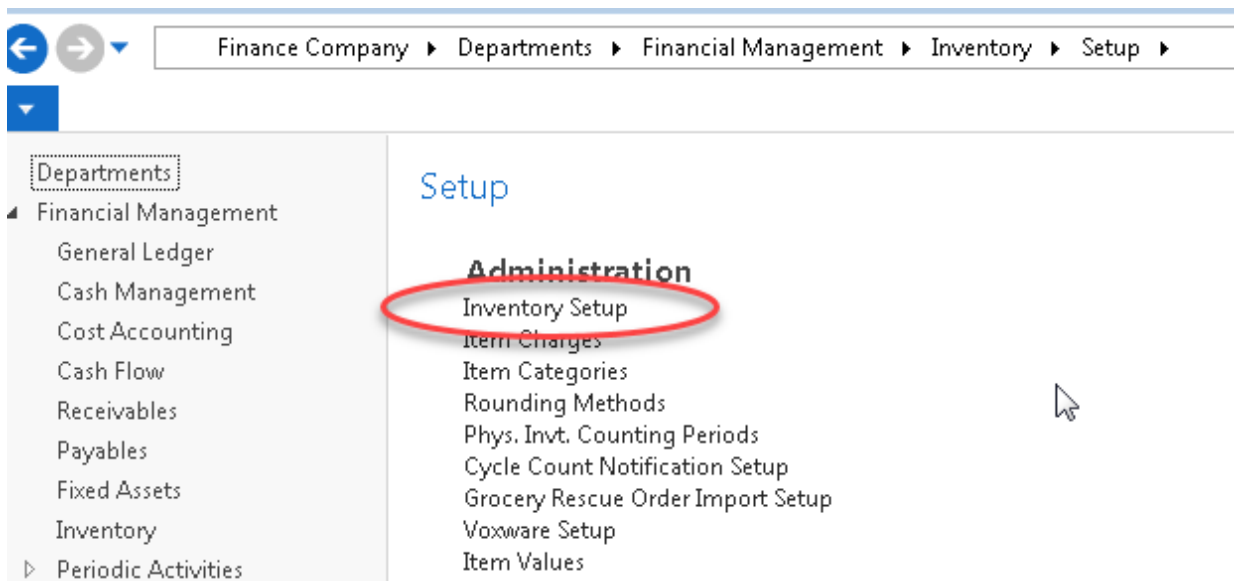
Finance Company ▸ Departments ▸ Financial Management ▸ Inventory ▸ Setup ▸

Departments
Financial Management
General Ledger
Cash Management
Cost Accounting
Cash Flow
Receivables
Payables
Fixed Assets
Inventory
Periodic Activities

Setup

Administration
Inventory Setup
Item Charges
Item Categories
Rounding Methods
Phys. Invt. Counting Periods
Cycle Count Notification Setup
Grocery Rescue Order Import Setup
Voxware Setup
Item Values